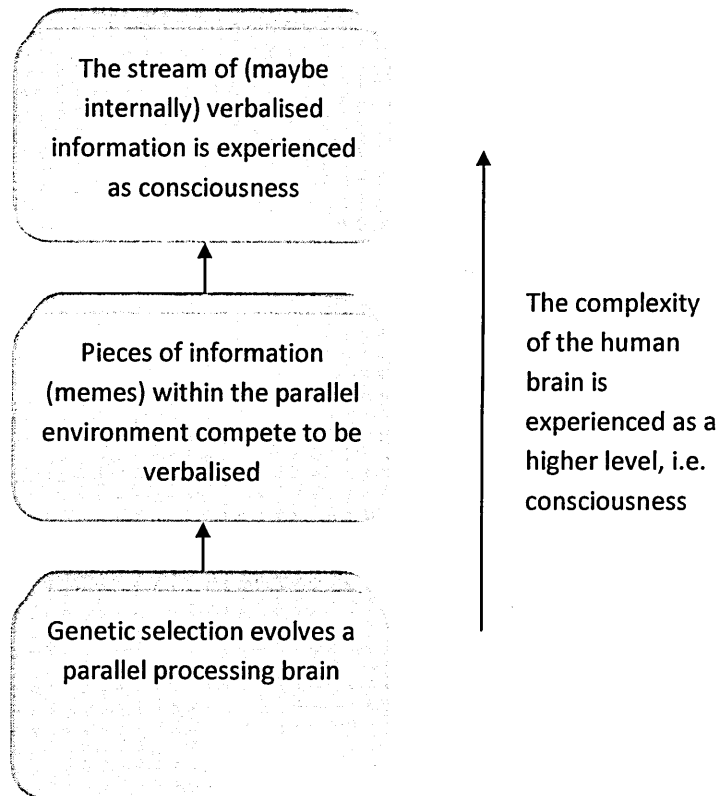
The stream of (maybe internally) verbalised information is experienced as consciousness

Pieces of information (memes) within the parallel environment compete to be verbalised

Genetic selection evolves a parallel processing brain

The complexity of the human brain is experienced as a higher level, i.e. consciousness